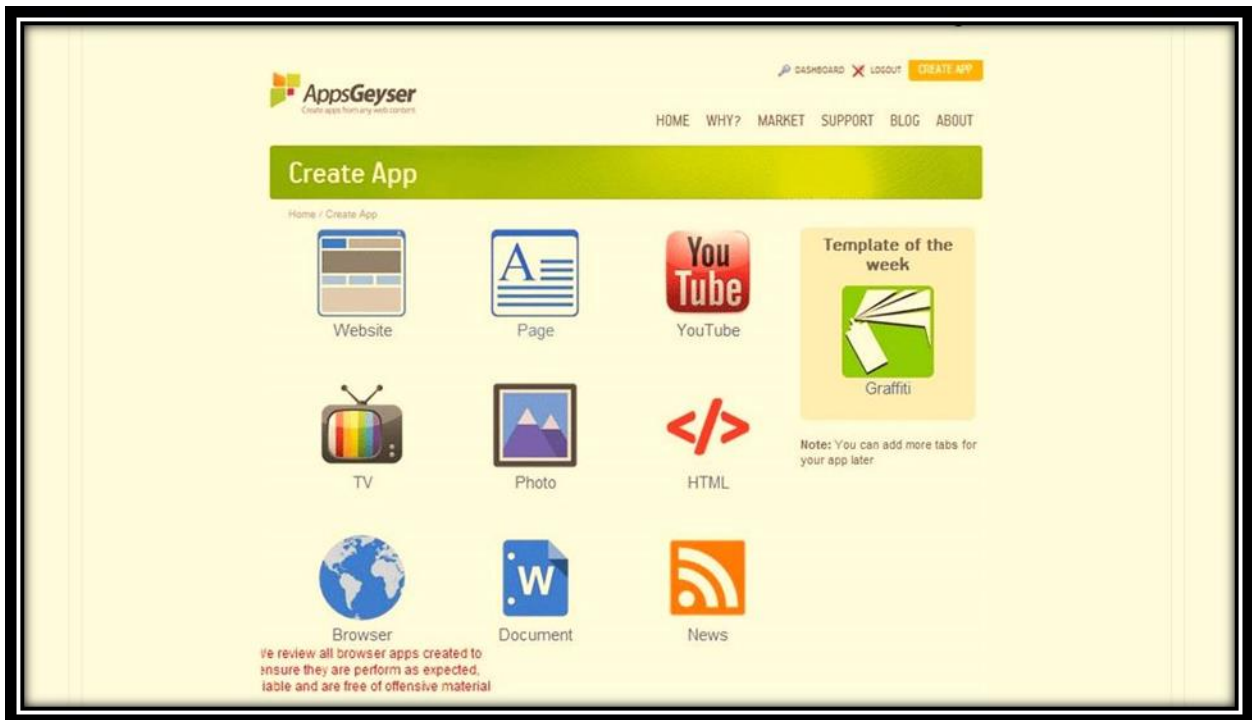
AppsGeyser
Create apps from any web content

DASHBOARD LOGOUT CREATE APP

HOME WHY? MARKET SUPPORT BLOG ABOUT

Create App

Home / Create App

Website
Page
You Tube
YouTube

Template of the week
Graffiti

TV
Photo
</>
HTML

Note: You can add more tabs for your app later

Browser
W
Document
News

/e review all browser apps created to ensure they are perform as expected, iable and are free of offensive material